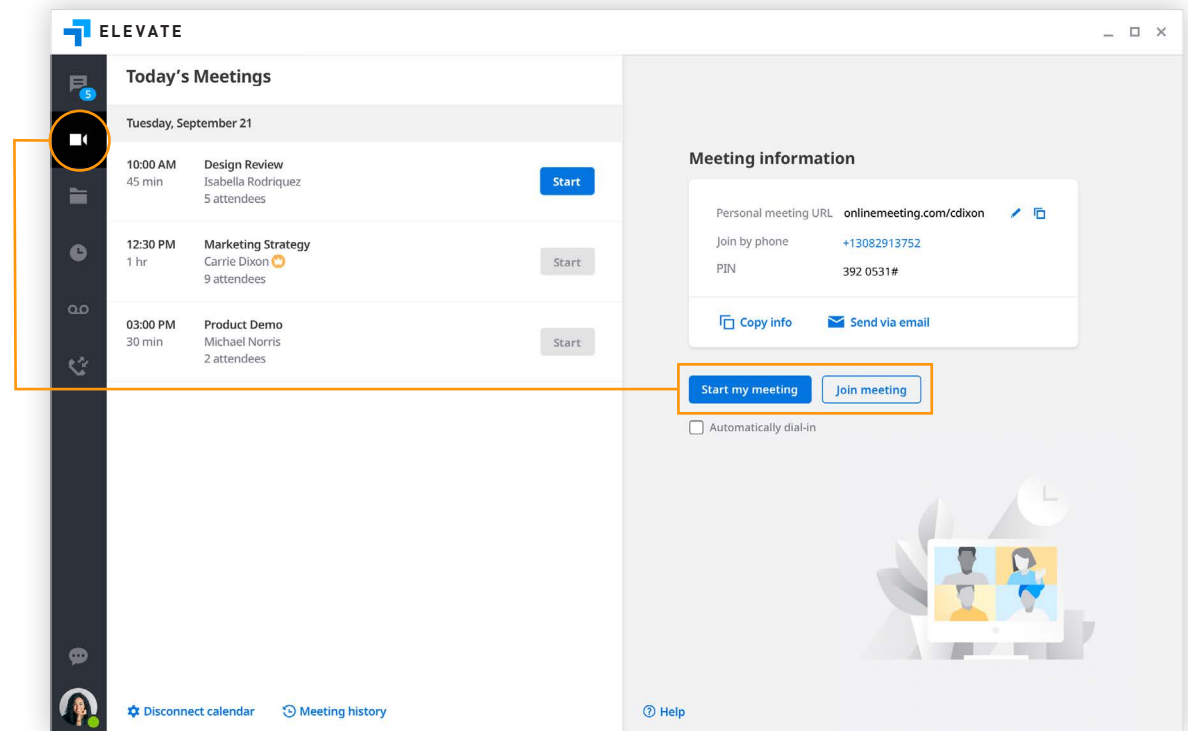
ELEVATE

5

Today’s Meetings

Tuesday, September 21

10:00 AM
45 min

Design Review
Isabella Rodriquez
5 attendees

Start

12:30 PM
1 hr

Marketing Strategy
Carrie Dixon
9 attendees

Start

03:00 PM
30 min

Product Demo
Michael Norris
2 attendees

Start

Disconnect calendar

Meeting history

Meeting information

Personal meeting URL onlinemeeting.com/cdixon

Join by phone +13082913752

PIN 392 0531#

Copy info

Send via email

Start my meeting

Join meeting

Automatically dial-in

Help